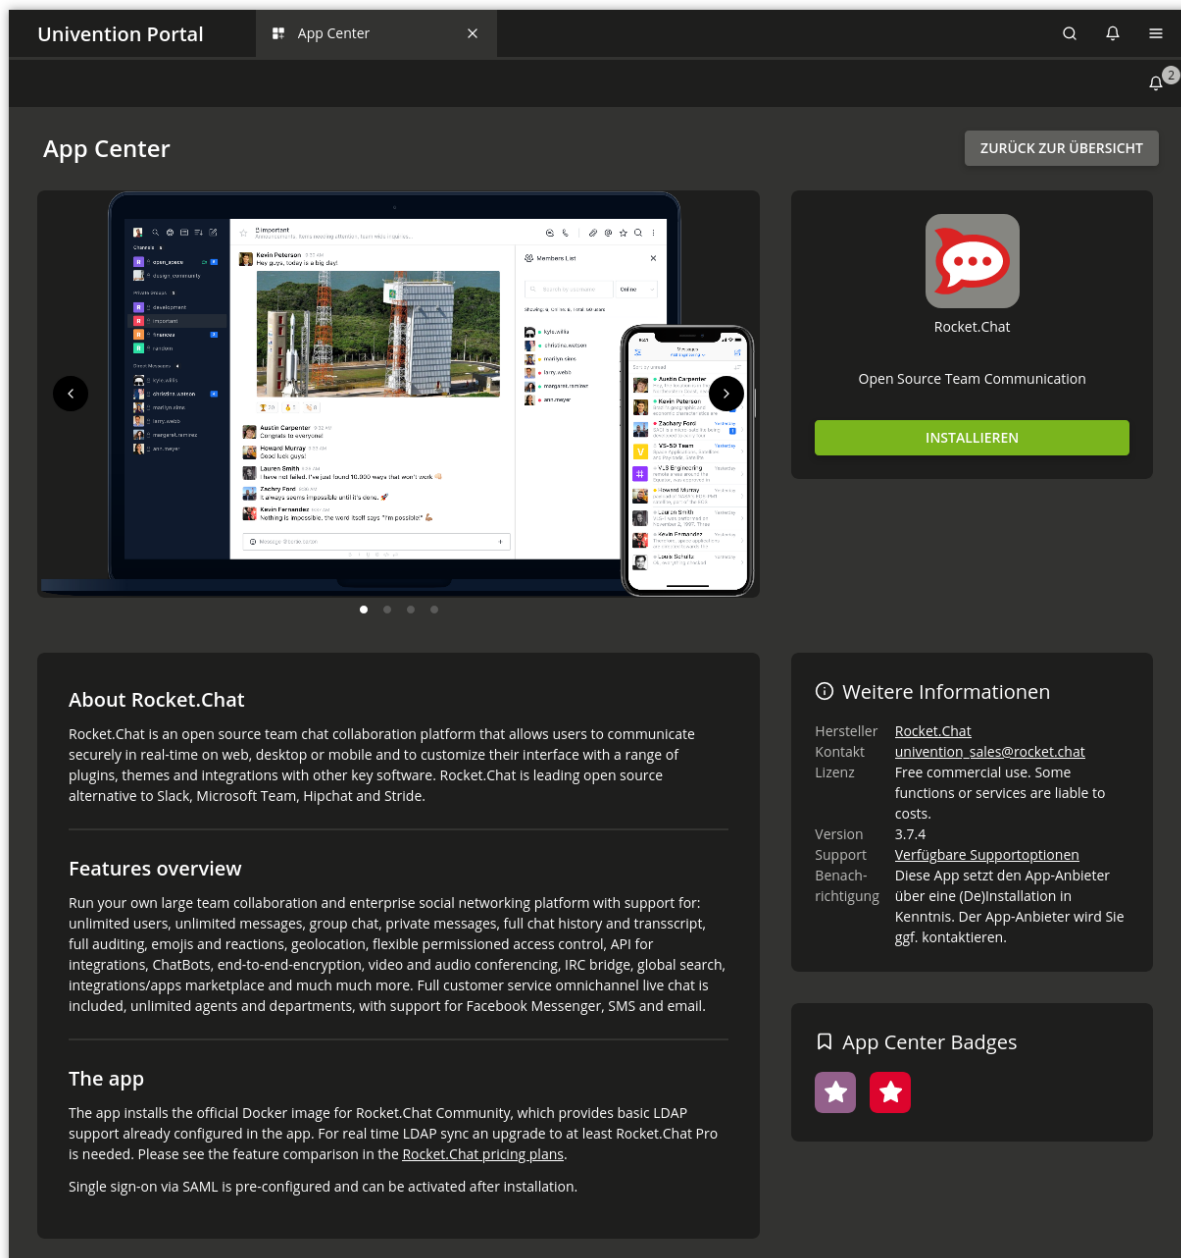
Univention Portal

App Center

2

App Center

ZURÜCK ZUR ÜBERSICHT

Rocket.Chat

Open Source Team Communication

INSTALLIEREN

About Rocket.Chat

Rocket.Chat is an open source team chat collaboration platform that allows users to communicate securely in real-time on web, desktop or mobile and to customize their interface with a range of plugins, themes and integrations with other key software. Rocket.Chat is leading open source alternative to Slack, Microsoft Team, Hipchat and Stride.

Features overview

Run your own large team collaboration and enterprise social networking platform with support for: unlimited users, unlimited messages, group chat, private messages, full chat history and transscript, full auditing, emojis and reactions, geolocation, flexible permissioned access control, API for integrations, ChatBots, end-to-end-encryption, video and audio conferencing, IRC bridge, global search, integrations/apps marketplace and much much more. Full customer service omnichannel live chat is included, unlimited agents and departments, with support for Facebook Messenger, SMS and email.

The app

The app installs the official Docker image for Rocket.Chat Community, which provides basic LDAP support already configured in the app. For real time LDAP sync an upgrade to at least Rocket.Chat Pro is needed. Please see the feature comparison in the Rocket.Chat pricing plans.

Single sign-on via SAML is pre-configured and can be activated after installation.

Weitere Informationen

Hersteller Rocket.Chat
Kontakt univention_sales@rocket.chat
Lizenz Free commercial use. Some functions or services are liable to costs.
Version 3.7.4
Support Verfügbare Supportoptionen
Benachrichtigung Diese App setzt den App-Anbieter über eine (De)Installation in Kenntnis. Der App-Anbieter wird Sie ggf. kontaktieren.

App Center Badges